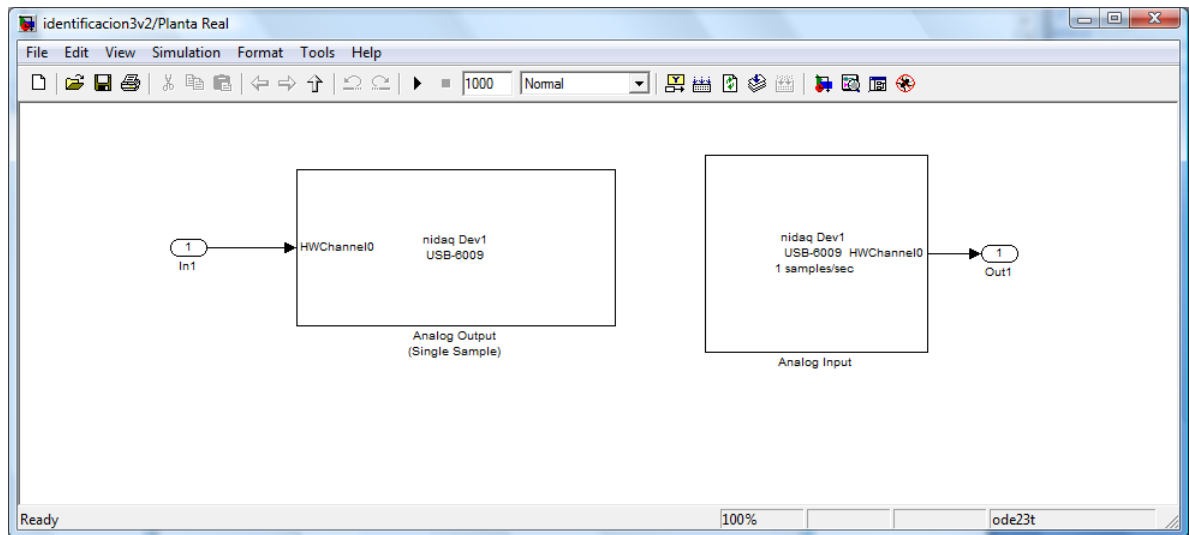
identificacion3v2/Planta Real

File Edit View Simulation Format Tools Help

1000 Normal

1
In1

HWChannel0

nidaq Dev1
USB-6009

Analog Output
(Single Sample)

nidaq Dev1
USB-6009 HWChannel0
1 samples/sec

Analog Input

1
Out1

Ready 100% ode23t